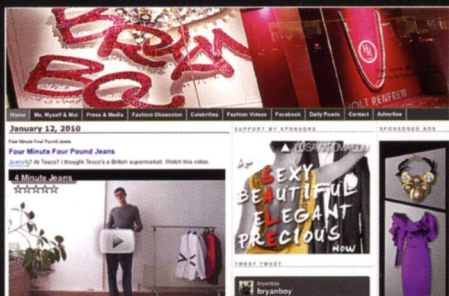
BRYAN BOY

HOLT RENFREW

Home | Me, Myself & Moi | Press & Media | Fashion Obsession | Celebrities | Fashion Videos | Facebook | Daily Reads | Contact | Advertise

January 12, 2010

Four Minute Four Pound Jeans

Four Minute Four Pound Jeans

Jeans? At Tesco? I thought Tesco's a British supermarket. Watch this video.

4 Minute Jeans

SUPPORT MY SPONSORS

SEXY BEAUTIFUL ELEGANT PRECIOUS

TWEET TWEET

bryanboy

SPONSORED ADS